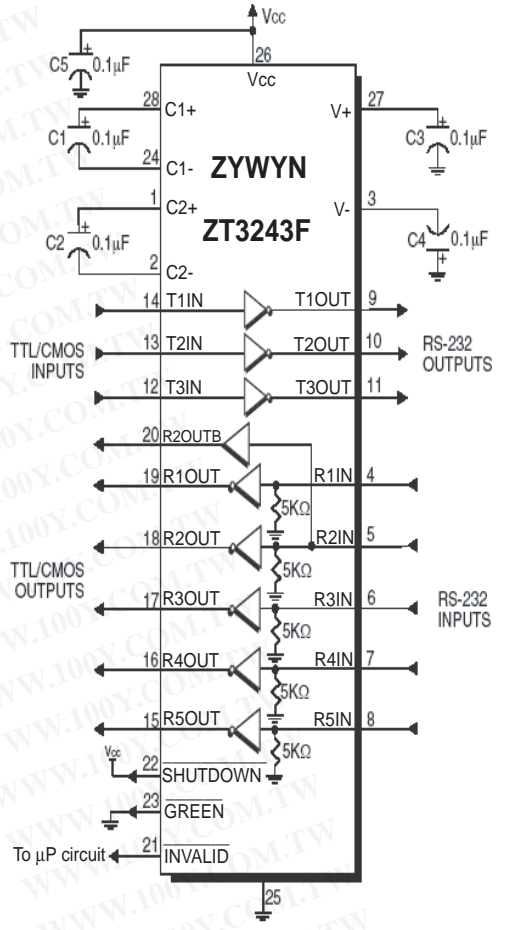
Vcc
26
Vcc
C5 0.1µF
28 C1+
C1 0.1µF
24 C1-
1 C2+
C2 0.1µF
2 C2-
ZYWYN
ZT3243F
V+ 27
C3 0.1µF
V- 3
C4 0.1µF
14 T1IN
T1OUT 9
TTL/CMOS INPUTS
13 T2IN
T2OUT 10
RS-232 OUTPUTS
12 T3IN
T3OUT 11
20 R2OUTB
19 R1OUT
R1IN 4
5KΩ
18 R2OUT
R2IN 5
5KΩ
TTL/CMOS OUTPUTS
17 R3OUT
R3IN 6
RS-232 INPUTS
5KΩ
16 R4OUT
R4IN 7
5KΩ
15 R5OUT
R5IN 8
5KΩ
Vcc
22 $\overline{\text{SHUTDOWN}}$
23 $\overline{\text{GREEN}}$
To µP circuit 21 $\overline{\text{INVALID}}$
25
WWW.100Y.COM.TW